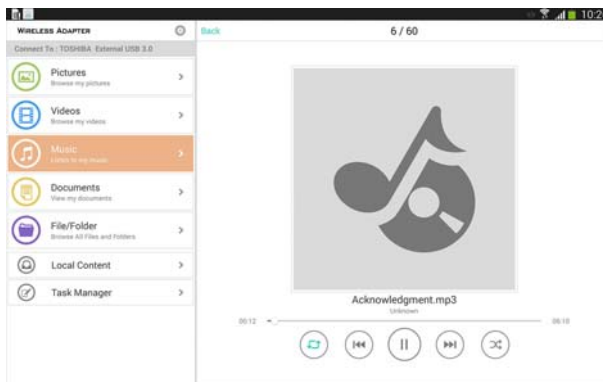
10:2

Wireless Adapter

Connect To : TOSHIBA External USB 3.0

Pictures
Browse my pictures

Videos
Browse my videos

Music
Listen to my music

Documents
View my documents

File/Folder
Browse All Files and Folders

Local Content

Task Manager

Back

6 / 60

Acknowledgment.mp3
Unknown

00:12

08:10